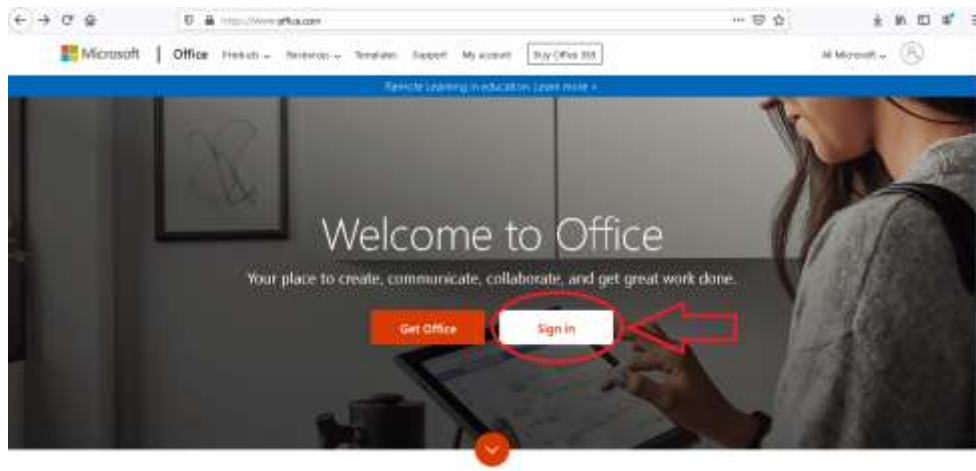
https://www.office.com

Microsoft | Office Products Resources Templates Support My account Buy Office 365

All Microsoft

Remote Learning in education. Learn more >

Welcome to Office

Your place to create, communicate, collaborate, and get great work done.

Get Office

Sign in